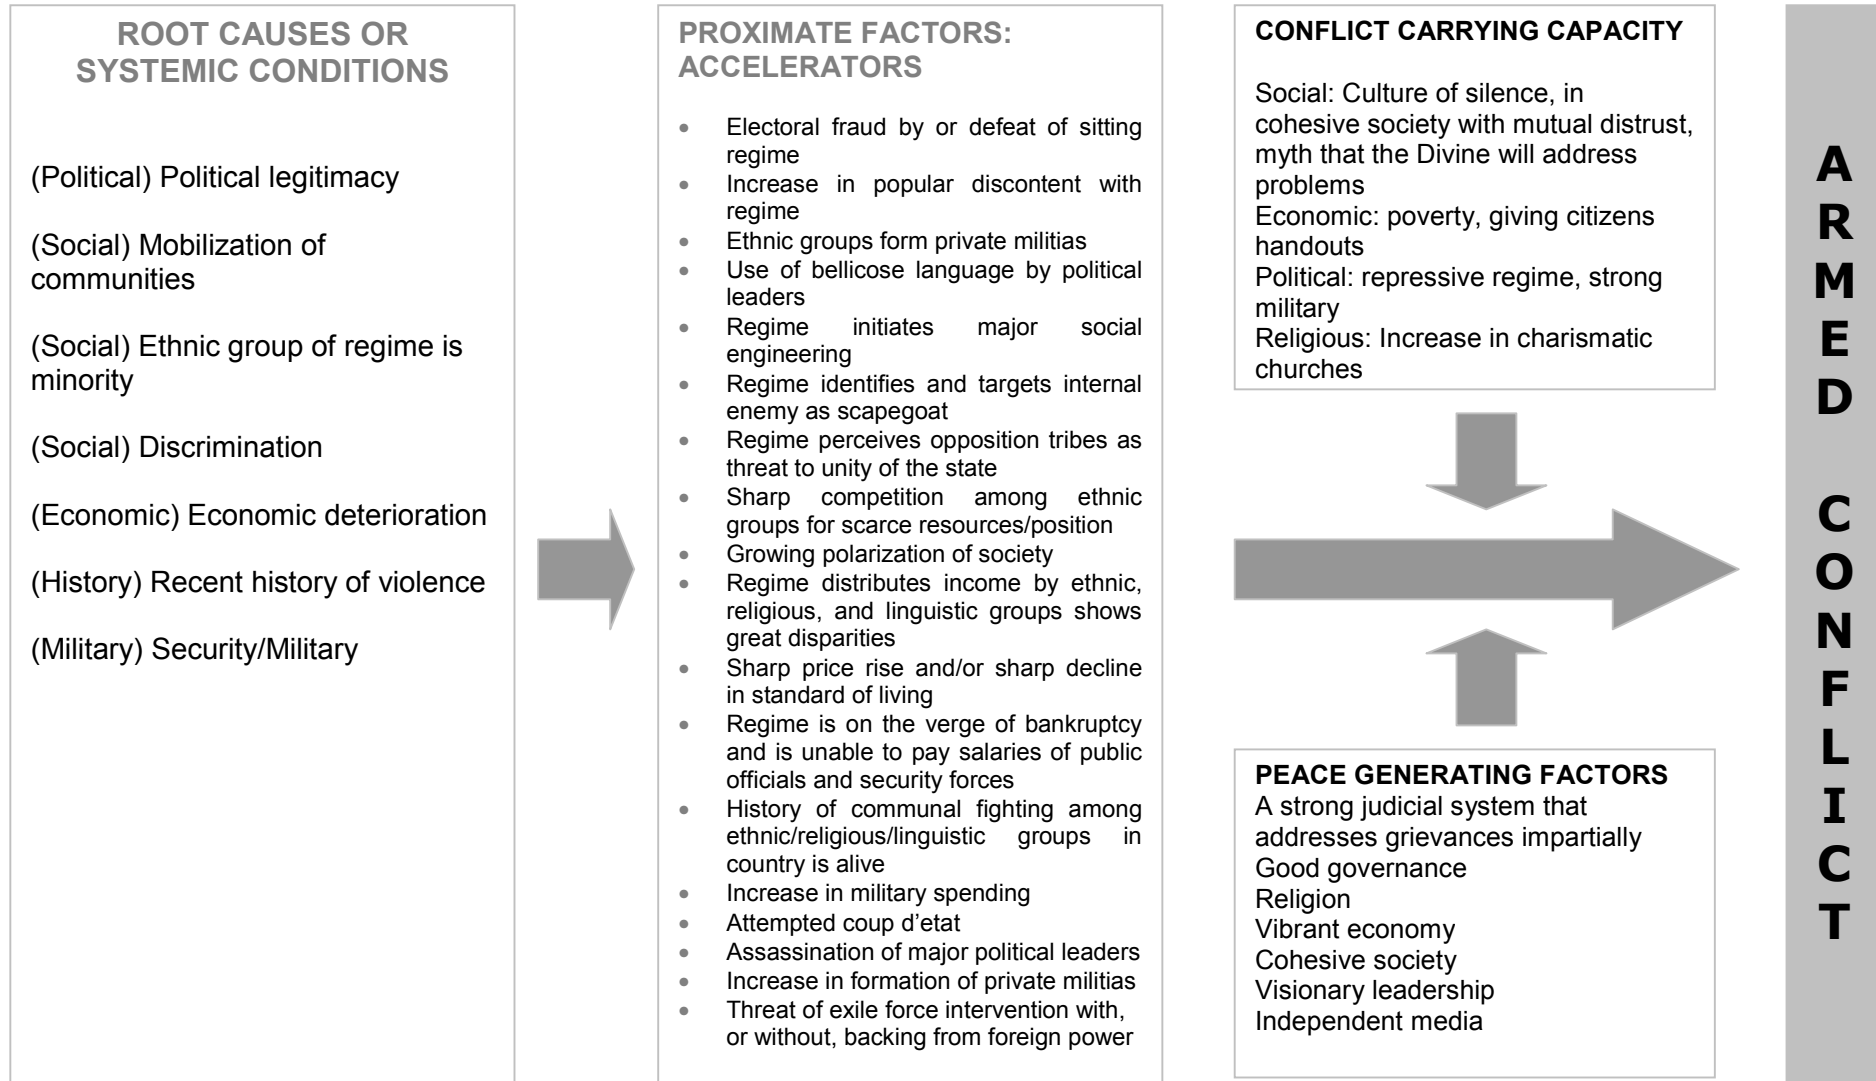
ROOT CAUSES OR SYSTEMIC CONDITIONS

(Political) Political legitimacy

(Social) Mobilization of communities

(Social) Ethnic group of regime is minority

(Social) Discrimination

(Economic) Economic deterioration

(History) Recent history of violence

(Military) Security/Military

PROXIMATE FACTORS: ACCELERATORS

- Electoral fraud by or defeat of sitting regime
- Increase in popular discontent with regime
- Ethnic groups form private militias
- Use of bellicose language by political leaders
- Regime initiates major social engineering
- Regime identifies and targets internal enemy as scapegoat
- Regime perceives opposition tribes as threat to unity of the state
- Sharp competition among ethnic groups for scarce resources/position
- Growing polarization of society
- Regime distributes income by ethnic, religious, and linguistic groups shows great disparities
- Sharp price rise and/or sharp decline in standard of living
- Regime is on the verge of bankruptcy and is unable to pay salaries of public officials and security forces
- History of communal fighting among ethnic/religious/linguistic groups in country is alive
- Increase in military spending
- Attempted coup d'etat
- Assassination of major political leaders
- Increase in formation of private militias
- Threat of exile force intervention with, or without, backing from foreign power

CONFLICT CARRYING CAPACITY

Social: Culture of silence, in cohesive society with mutual distrust, myth that the Divine will address problems
Economic: poverty, giving citizens handouts
Political: repressive regime, strong military
Religious: Increase in charismatic churches

PEACE GENERATING FACTORS
A strong judicial system that addresses grievances impartially
Good governance
Religion
Vibrant economy
Cohesive society
Visionary leadership
Independent media

ARMED CONFLICT